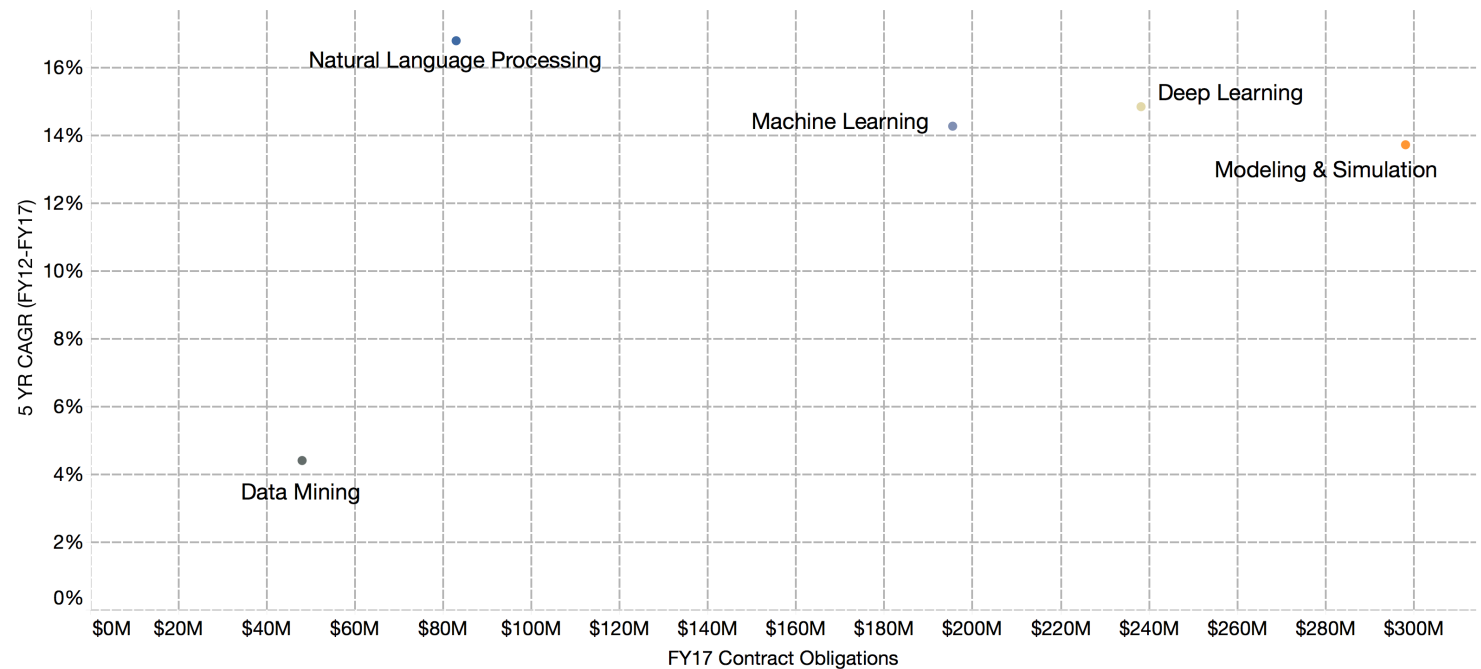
Natural Language Processing
Deep Learning
Machine Learning
Modeling & Simulation
Data Mining

5 YR CAGR (FY12-FY17)
16%
14%
12%
10%
8%
6%
4%
2%
0%

$0M $20M $40M $60M $80M $100M $120M $140M $160M $180M $200M $220M $240M $260M $280M $300M
FY17 Contract Obligations